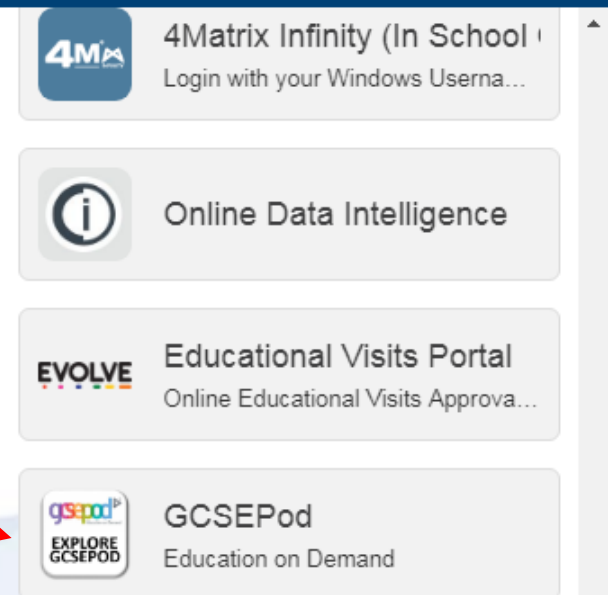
4M

4Matrix Infinity (In School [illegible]
Login with your Windows Userna...

Online Data Intelligence

EVOLVE

Educational Visits Portal
Online Educational Visits Approva...

gcsepod

EXPLORE GCSEPOD

GCSEPod
Education on Demand